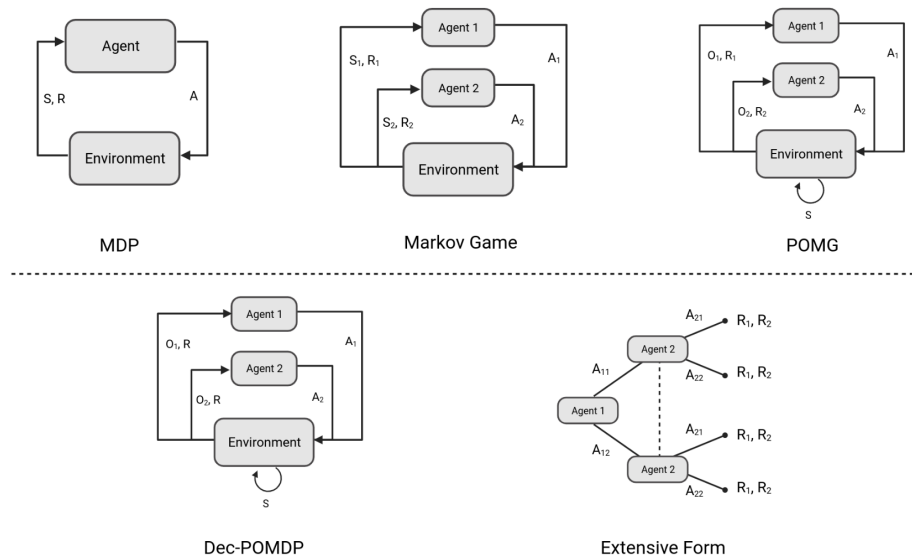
Agent

S, R

A

Environment

MDP

Agent 1

$S_1$, $R_1$

$A_1$

Agent 2

$S_2$, $R_2$

$A_2$

Environment

Markov Game

Agent 1

$O_1$, $R_1$

$A_1$

Agent 2

$O_2$, $R_2$

$A_2$

Environment

S

POMG

Agent 1

$O_1$, R

$A_1$

Agent 2

$O_2$, R

$A_2$

Environment

S

Dec-POMDP

$A_{21}$

$R_1$, $R_2$

Agent 2

$A_{11}$

$A_{22}$

$R_1$, $R_2$

Agent 1

$A_{21}$

$R_1$, $R_2$

$A_{12}$

Agent 2

$A_{22}$

$R_1$, $R_2$

Extensive Form